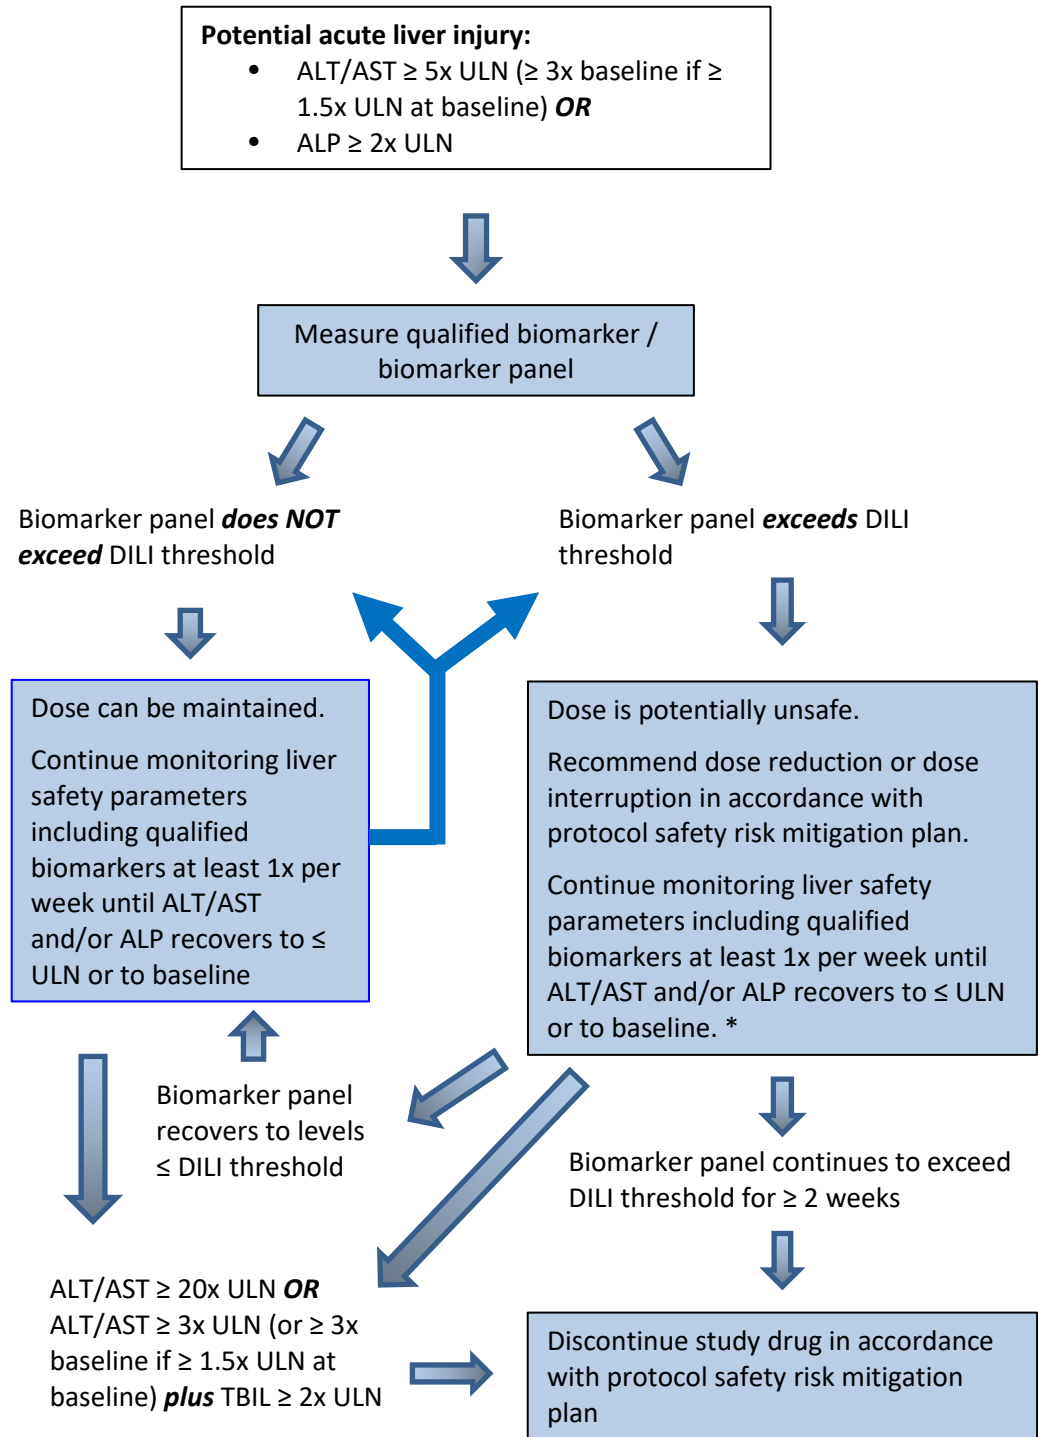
**Potential acute liver injury:**

- ALT/AST ≥ 5x ULN (≥ 3x baseline if ≥ 1.5x ULN at baseline) ***OR***
- ALP ≥ 2x ULN

Measure qualified biomarker / biomarker panel

Biomarker panel ***does NOT exceed*** DILI threshold

Biomarker panel ***exceeds*** DILI threshold

Dose can be maintained.

Continue monitoring liver safety parameters including qualified biomarkers at least 1x per week until ALT/AST and/or ALP recovers to ≤ ULN or to baseline

Dose is potentially unsafe.

Recommend dose reduction or dose interruption in accordance with protocol safety risk mitigation plan.

Continue monitoring liver safety parameters including qualified biomarkers at least 1x per week until ALT/AST and/or ALP recovers to ≤ ULN or to baseline. *

Biomarker panel recovers to levels ≤ DILI threshold

Biomarker panel continues to exceed DILI threshold for ≥ 2 weeks

ALT/AST ≥ 20x ULN ***OR*** ALT/AST ≥ 3x ULN (or ≥ 3x baseline if ≥ 1.5x ULN at baseline) ***plus*** TBIL ≥ 2x ULN

Discontinue study drug in accordance with protocol safety risk mitigation plan